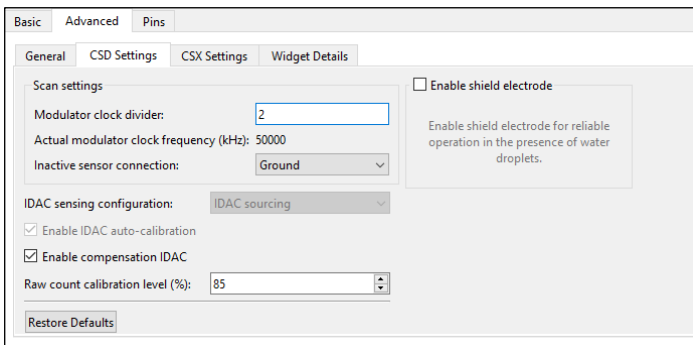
Basic Advanced Pins

General CSD Settings CSX Settings Widget Details

Scan settings

Modulator clock divider: 2

Actual modulator clock frequency (kHz): 50000

Inactive sensor connection: Ground

☐ Enable shield electrode

Enable shield electrode for reliable operation in the presence of water droplets.

IDAC sensing configuration: IDAC sourcing

☑ Enable IDAC auto-calibration

☑ Enable compensation IDAC

Raw count calibration level (%): 85

Restore Defaults